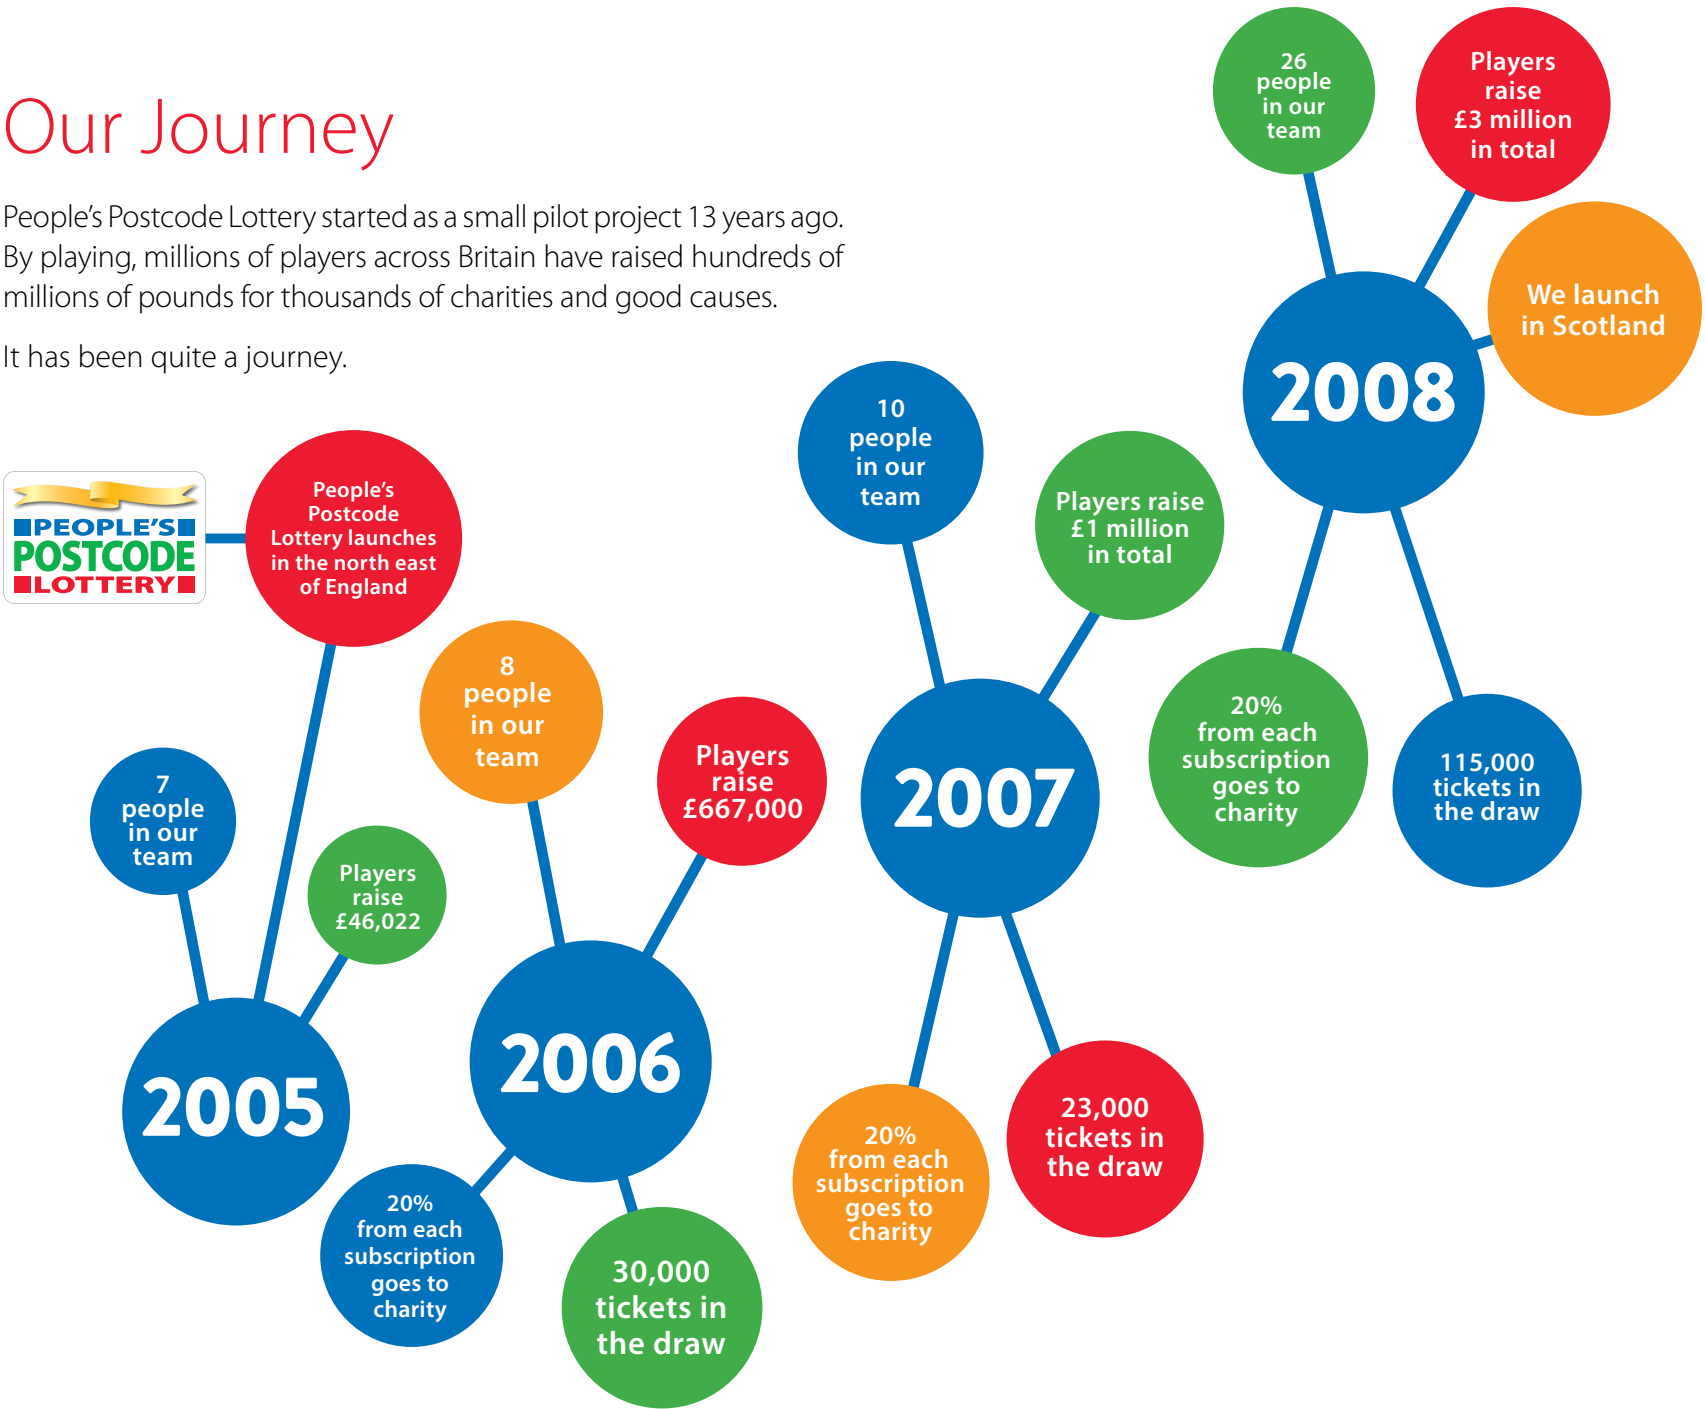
Our Journey

People's Postcode Lottery started as a small pilot project 13 years ago. By playing, millions of players across Britain have raised hundreds of millions of pounds for thousands of charities and good causes.

It has been quite a journey.

PEOPLE'S POSTCODE LOTTERY

People's Postcode Lottery launches in the north east of England

7 people in our team

Players raise £46,022

2005

8 people in our team

Players raise £667,000

2006

20% from each subscription goes to charity

30,000 tickets in the draw

10 people in our team

Players raise £1 million in total

2007

20% from each subscription goes to charity

23,000 tickets in the draw

26 people in our team

Players raise £3 million in total

We launch in Scotland

2008

20% from each subscription goes to charity

115,000 tickets in the draw